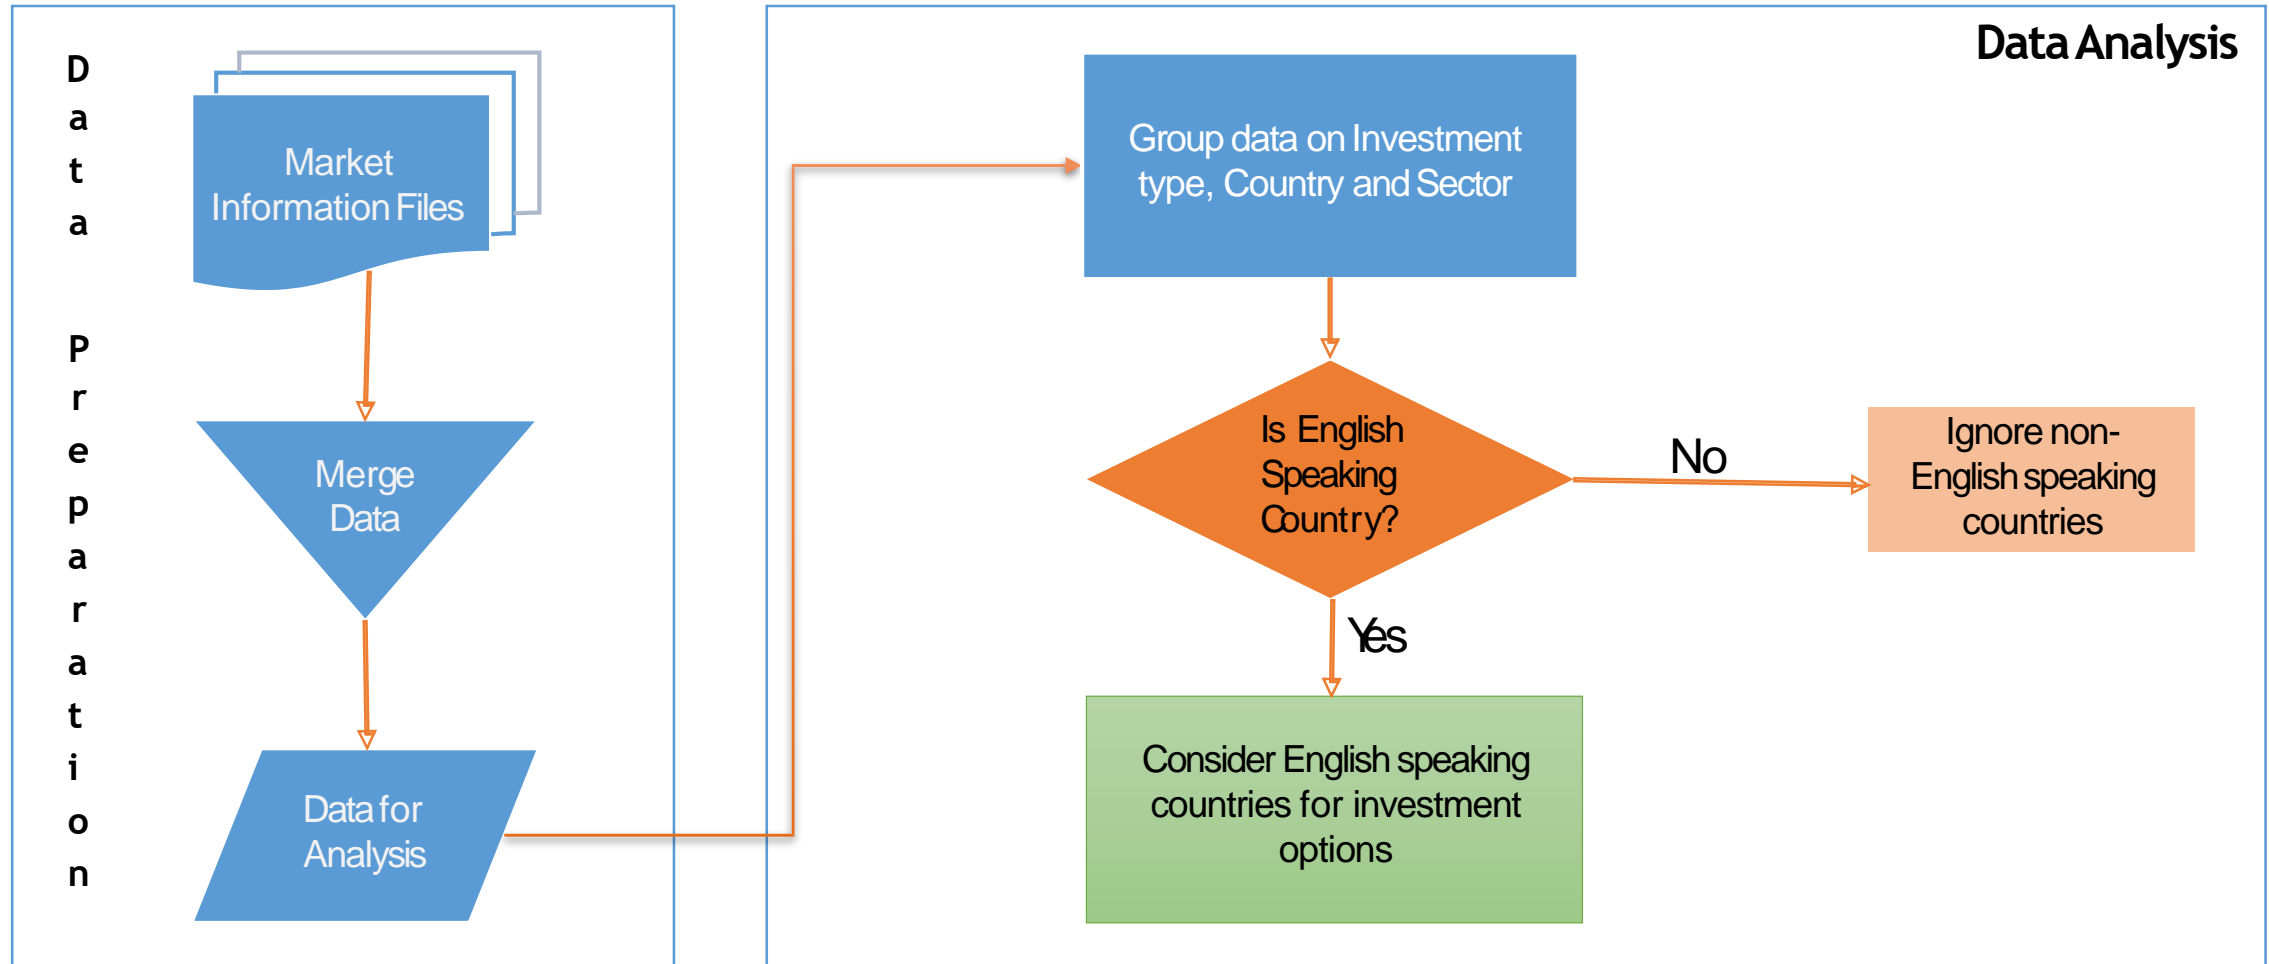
Data Preparation

Market Information Files

Merge Data

Data for Analysis

Data Analysis

Group data on Investment type, Country and Sector

Is English Speaking Country?

No

Ignore non-English speaking countries

Yes

Consider English speaking countries for investment options